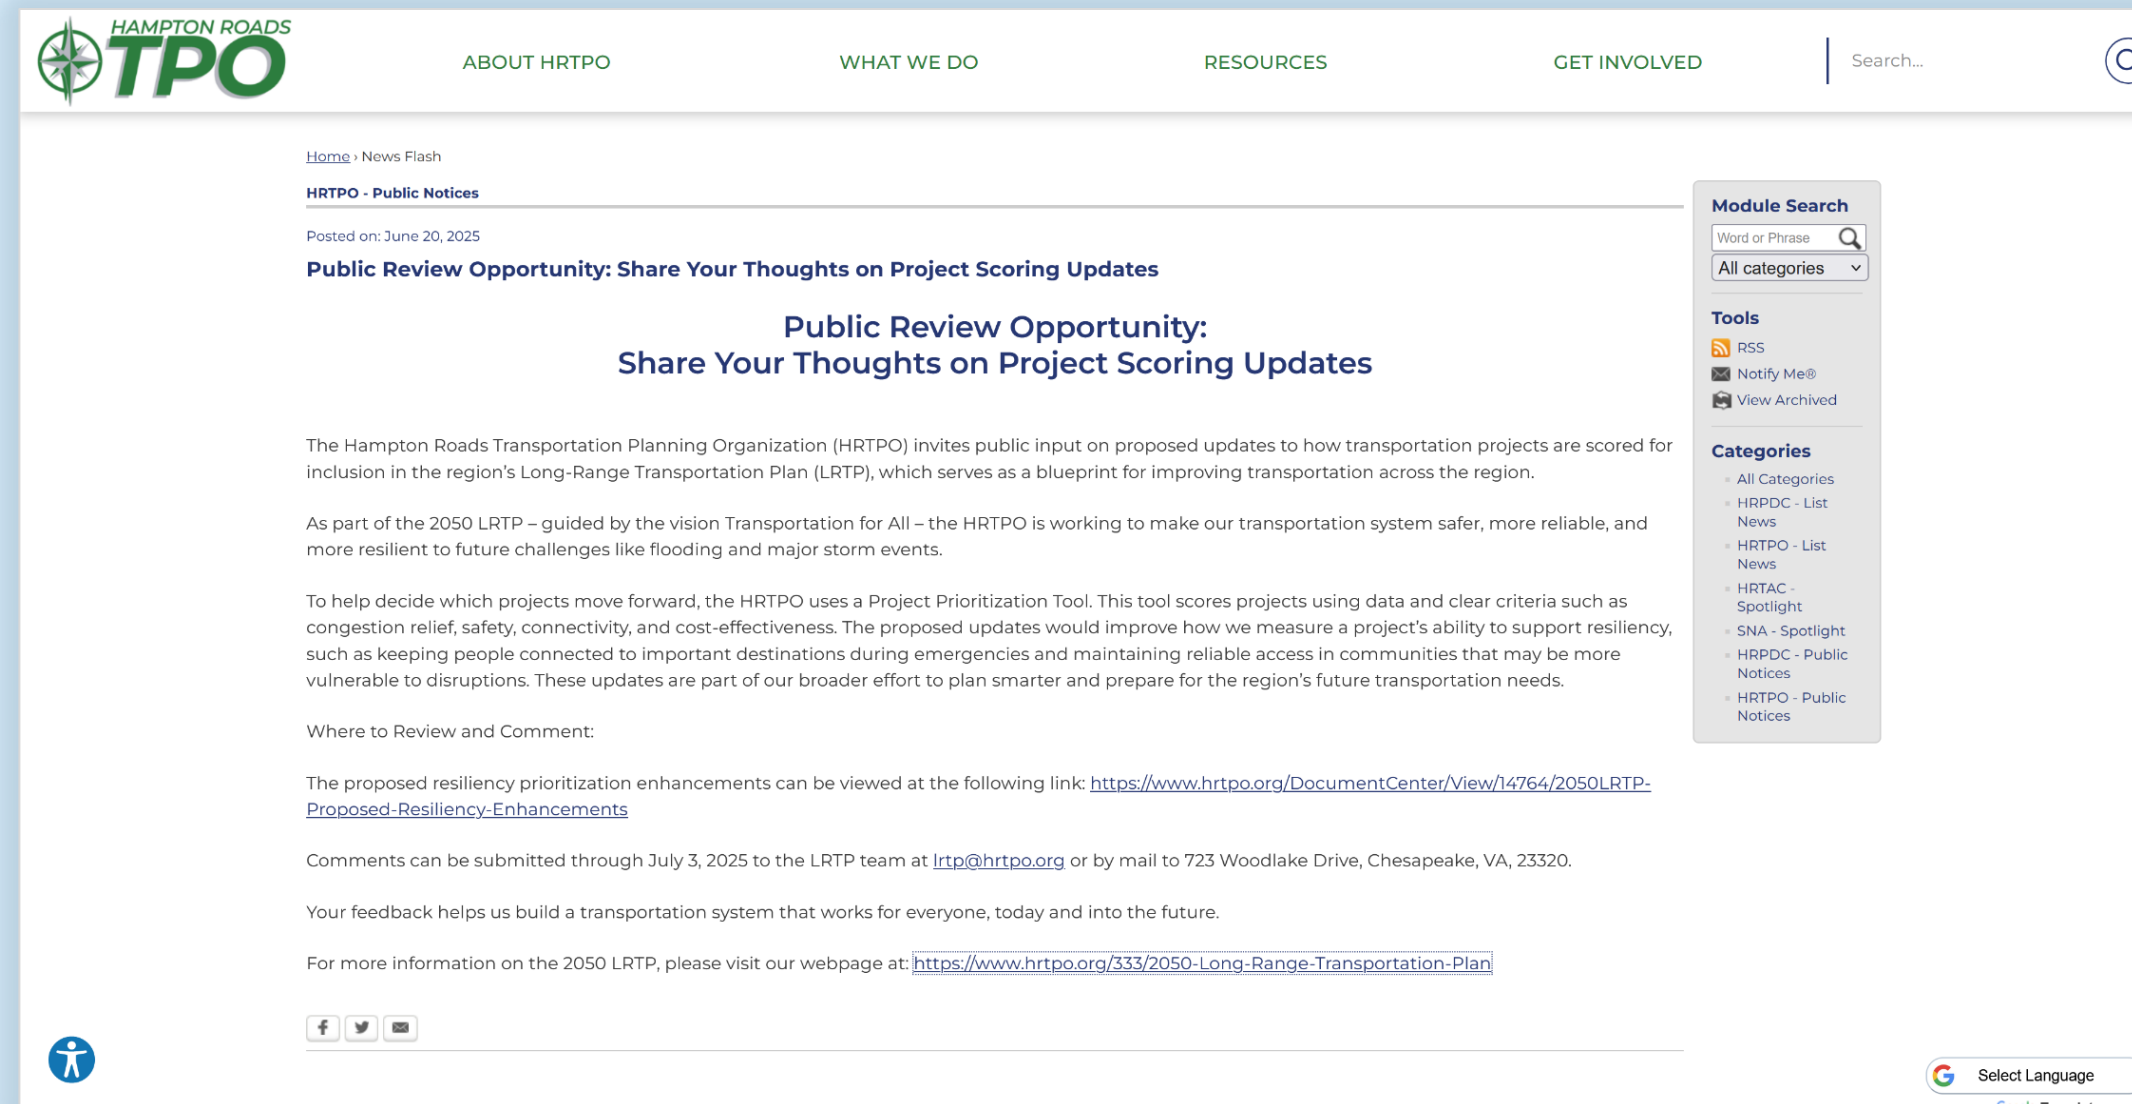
HAMPTON ROADS TPO

ABOUT HRTPO WHAT WE DO RESOURCES GET INVOLVED

Search...

Home › News Flash

HRTPO - Public Notices

Posted on: June 20, 2025

Public Review Opportunity: Share Your Thoughts on Project Scoring Updates

Public Review Opportunity:
Share Your Thoughts on Project Scoring Updates

The Hampton Roads Transportation Planning Organization (HRTPO) invites public input on proposed updates to how transportation projects are scored for inclusion in the region's Long-Range Transportation Plan (LRTP), which serves as a blueprint for improving transportation across the region.

As part of the 2050 LRTP – guided by the vision Transportation for All – the HRTPO is working to make our transportation system safer, more reliable, and more resilient to future challenges like flooding and major storm events.

To help decide which projects move forward, the HRTPO uses a Project Prioritization Tool. This tool scores projects using data and clear criteria such as congestion relief, safety, connectivity, and cost-effectiveness. The proposed updates would improve how we measure a project's ability to support resiliency, such as keeping people connected to important destinations during emergencies and maintaining reliable access in communities that may be more vulnerable to disruptions. These updates are part of our broader effort to plan smarter and prepare for the region's future transportation needs.

Where to Review and Comment:

The proposed resiliency prioritization enhancements can be viewed at the following link: https://www.hrtpo.org/DocumentCenter/View/14764/2050LRTP-Proposed-Resiliency-Enhancements

Comments can be submitted through July 3, 2025 to the LRTP team at lrtp@hrtpo.org or by mail to 723 Woodlake Drive, Chesapeake, VA, 23320.

Your feedback helps us build a transportation system that works for everyone, today and into the future.

For more information on the 2050 LRTP, please visit our webpage at: https://www.hrtpo.org/333/2050-Long-Range-Transportation-Plan

Module Search

Word or Phrase

All categories

Tools

RSS

Notify Me®

View Archived

Categories

All Categories

HRPDC - List News

HRTPO - List News

HRTAC - Spotlight

SNA - Spotlight

HRPDC - Public Notices

HRTPO - Public Notices

Select Language